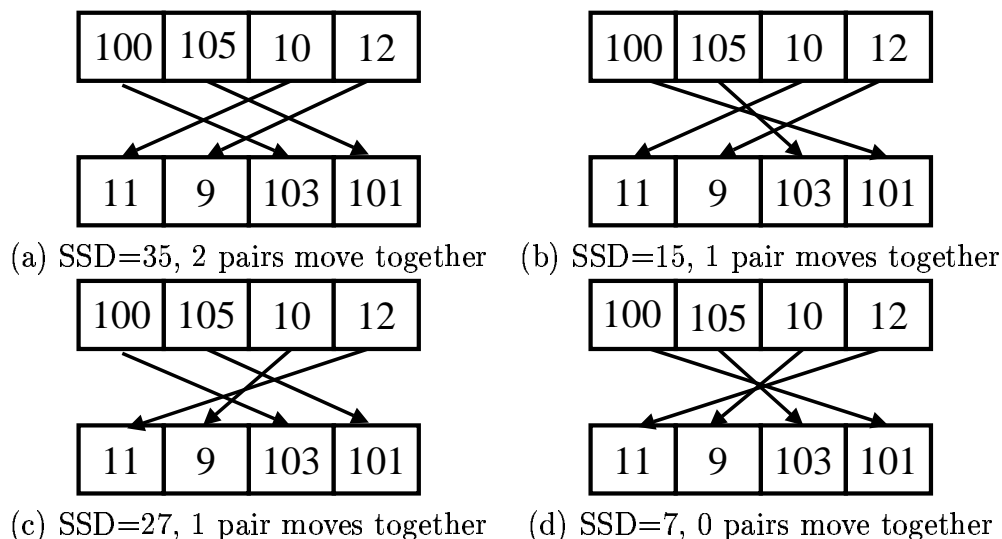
| 100 | 105 | 10 | 12 |
|---|---|---|---|

| 11 | 9 | 103 | 101 |
|---|---|---|---|

(a) SSD=35, 2 pairs move together

| 100 | 105 | 10 | 12 |
|---|---|---|---|

| 11 | 9 | 103 | 101 |
|---|---|---|---|

(b) SSD=15, 1 pair moves together

| 100 | 105 | 10 | 12 |
|---|---|---|---|

| 11 | 9 | 103 | 101 |
|---|---|---|---|

(c) SSD=27, 1 pair moves together

| 100 | 105 | 10 | 12 |
|---|---|---|---|

| 11 | 9 | 103 | 101 |
|---|---|---|---|

(d) SSD=7, 0 pairs move together